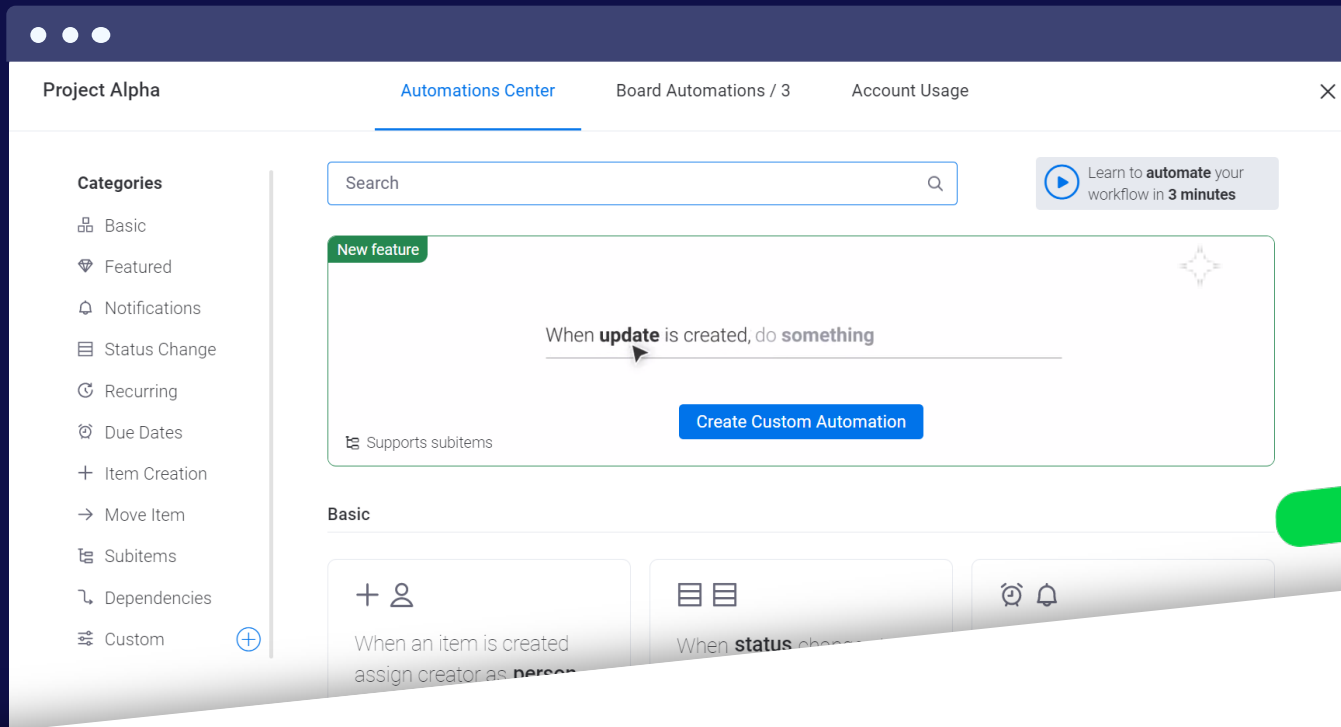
Project Alpha

Automations Center

Board Automations / 3

Account Usage

Categories

Basic

Featured

Notifications

Status Change

Recurring

Due Dates

Item Creation

Move Item

Subitems

Dependencies

Custom

Search

Learn to **automate** your workflow in **3 minutes**

New feature

When **update** is created, do **something**

Create Custom Automation

Supports subitems

Basic

When an item is created assign creator as **person**

When **status** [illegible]